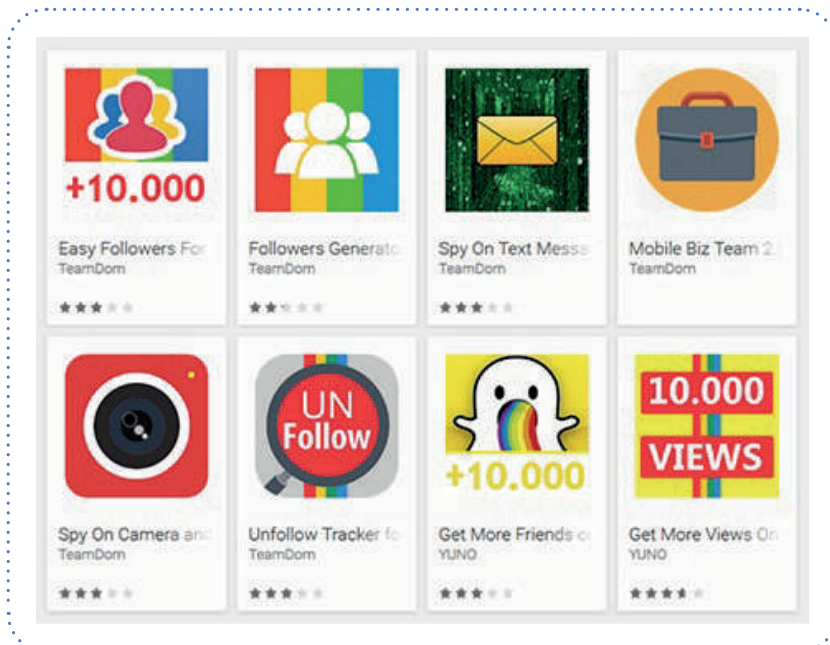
+10.000

Easy Followers For
TeamDom

Followers Generat
TeamDom

Spy On Text Messa
TeamDom

Mobile Biz Team 2
TeamDom

Spy On Camera and
TeamDom

UN Follow

Unfollow Tracker fo
TeamDom

+10.000

Get More Friends o
YUNO

10.000 VIEWS

Get More Views On
YUNO